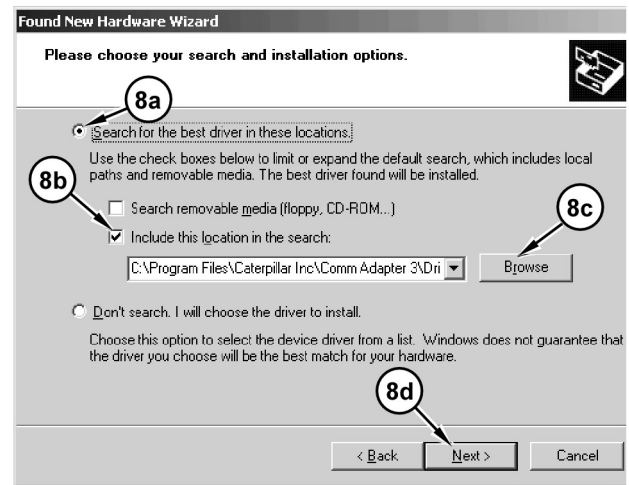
Found New Hardware Wizard

Please choose your search and installation options.

8a

Search for the best driver in these locations.

Use the check boxes below to limit or expand the default search, which includes local paths and removable media. The best driver found will be installed.

8b

Search removable media (floppy, CD-ROM...)

Include this location in the search:

8c

C:\Program Files\Caterpillar Inc\Comm Adapter 3\Dri

Browse

Don't search. I will choose the driver to install.

Choose this option to select the device driver from a list. Windows does not guarantee that the driver you choose will be the best match for your hardware.

8d

< Back

Next >

Cancel